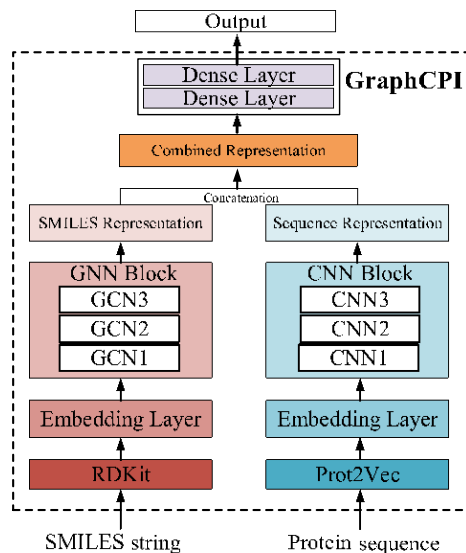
Output

Dense Layer
Dense Layer

GraphCPI

Combined Representation

Concatenation

SMILES Representation

Sequence Representation

GNN Block
GCN3
GCN2
GCN1

CNN Block
CNN3
CNN2
CNN1

Embedding Layer

Embedding Layer

RDKit

Prot2Vec

SMILES string

Protein sequence